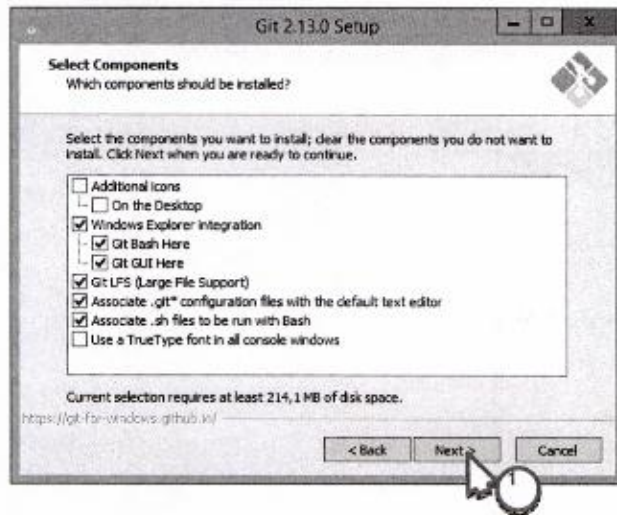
Git 2.13.0 Setup

Select Components
Which components should be installed?

Select the components you want to install; clear the components you do not want to install. Click Next when you are ready to continue.

Additional icons
On the Desktop
Windows Explorer integration
Git Bash Here
Git GUI Here
Git LFS (Large File Support)
Associate .git* configuration files with the default text editor
Associate .sh files to be run with Bash
Use a TrueType font in all console windows

Current selection requires at least 214,1 MB of disk space.

https://git-for-windows.github.io/

< Back
Next >
Cancel

1